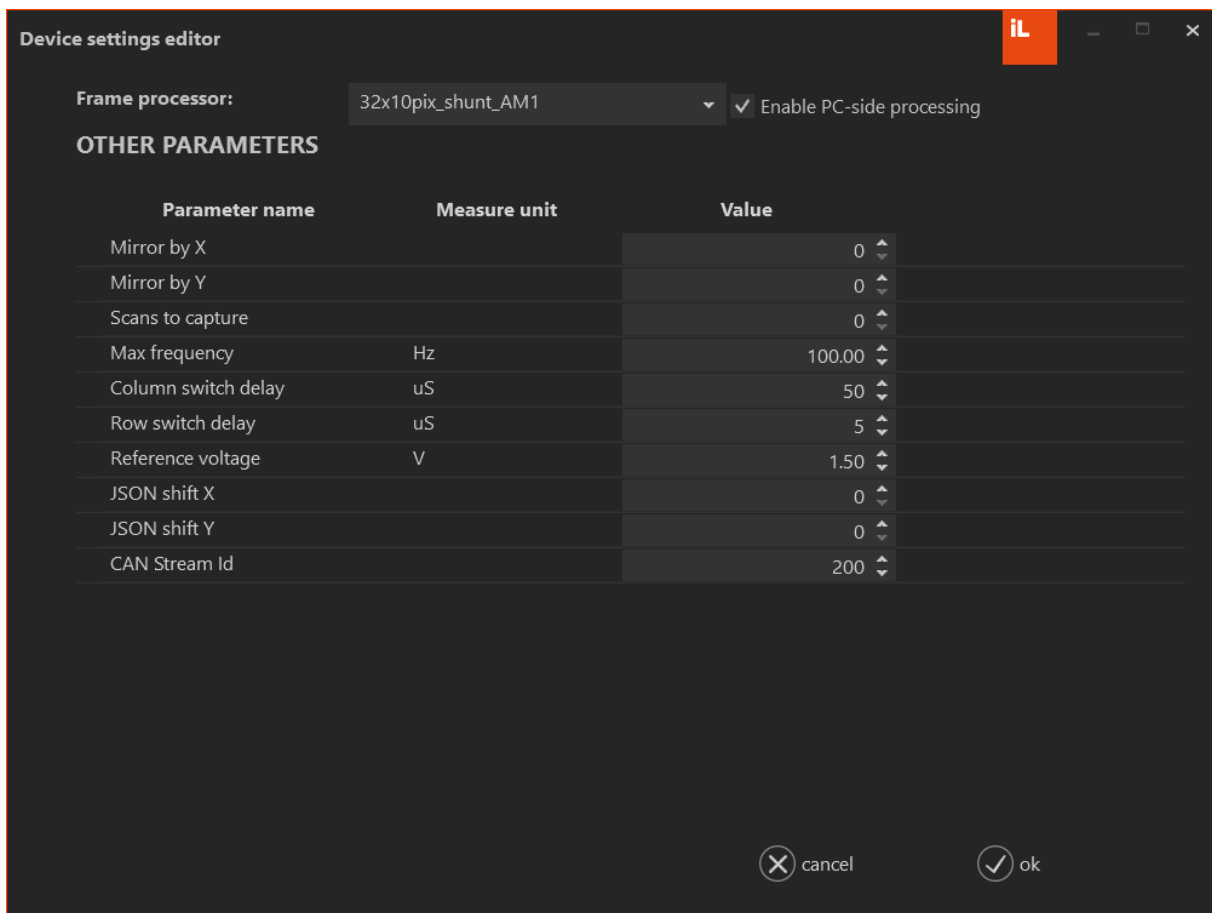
Device settings editor

iL

Frame processor: 32x10pix_shunt_AM1 Enable PC-side processing

OTHER PARAMETERS

| Parameter name | Measure unit | Value |
|---|---|---|
| Mirror by X | | 0 |
| Mirror by Y | | 0 |
| Scans to capture | | 0 |
| Max frequency | Hz | 100.00 |
| Column switch delay | uS | 50 |
| Row switch delay | uS | 5 |
| Reference voltage | V | 1.50 |
| JSON shift X | | 0 |
| JSON shift Y | | 0 |
| CAN Stream Id | | 200 |

cancel ok